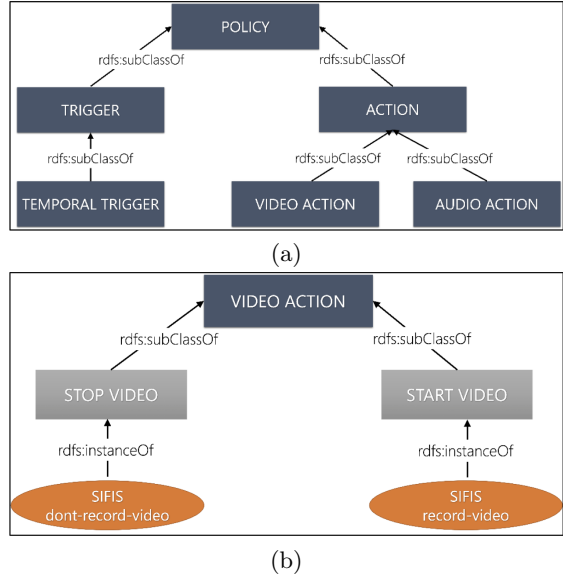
POLICY

rdfs:subClassOf

rdfs:subClassOf

TRIGGER

ACTION

rdfs:subClassOf

rdfs:subClassOf

rdfs:subClassOf

TEMPORAL TRIGGER

VIDEO ACTION

AUDIO ACTION

(a)

VIDEO ACTION

rdfs:subClassOf

rdfs:subClassOf

STOP VIDEO

START VIDEO

rdfs:instanceOf

rdfs:instanceOf

SIFIS
dont-record-video

SIFIS
record-video

(b)